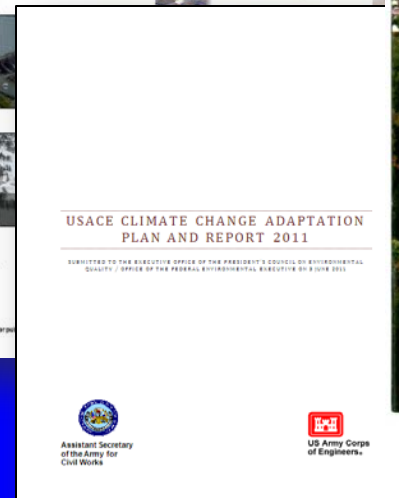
USACE CLIMATE CHANGE ADAPTATION PLAN AND REPORT 2011

SUBMITTED TO THE EXECUTIVE OFFICE OF THE PRESIDENT'S COUNCIL ON ENVIRONMENTAL QUALITY / OFFICE OF THE FEDERAL ENVIRONMENTAL EXECUTIVE ON 3 JUNE 2011

Assistant Secretary of the Army for Civil Works

US Army Corps of Engineers®